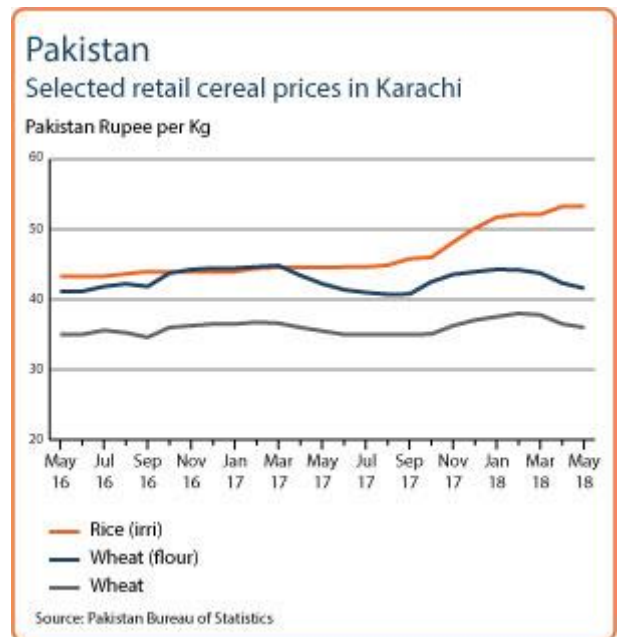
Pakistan
Selected retail cereal prices in Karachi

Pakistan Rupee per Kg

60
50
40
30
20

May 16
Jul 16
Sep 16
Nov 16
Jan 17
Mar 17
May 17
Jul 17
Sep 17
Nov 17
Jan 18
Mar 18
May 18

Rice (irri)
Wheat (flour)
Wheat

Source: Pakistan Bureau of Statistics